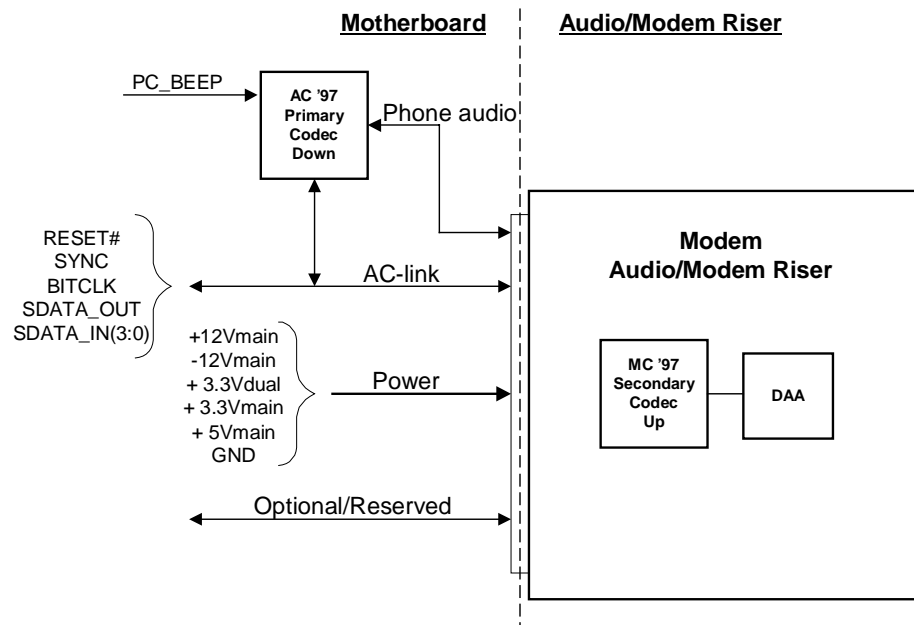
Motherboard

Audio/Modem Riser

PC_BEEP

AC '97
Primary
Codec
Down

Phone audio

RESET#
SYNC
BITCLK
SDATA_OUT
SDATA_IN(3:0)

AC-link

Modem
Audio/Modem Riser

+12Vmain
-12Vmain
+ 3.3Vdual
+ 3.3Vmain
+ 5Vmain
GND

Power

MC '97
Secondary
Codec
Up

DAA

Optional/Reserved